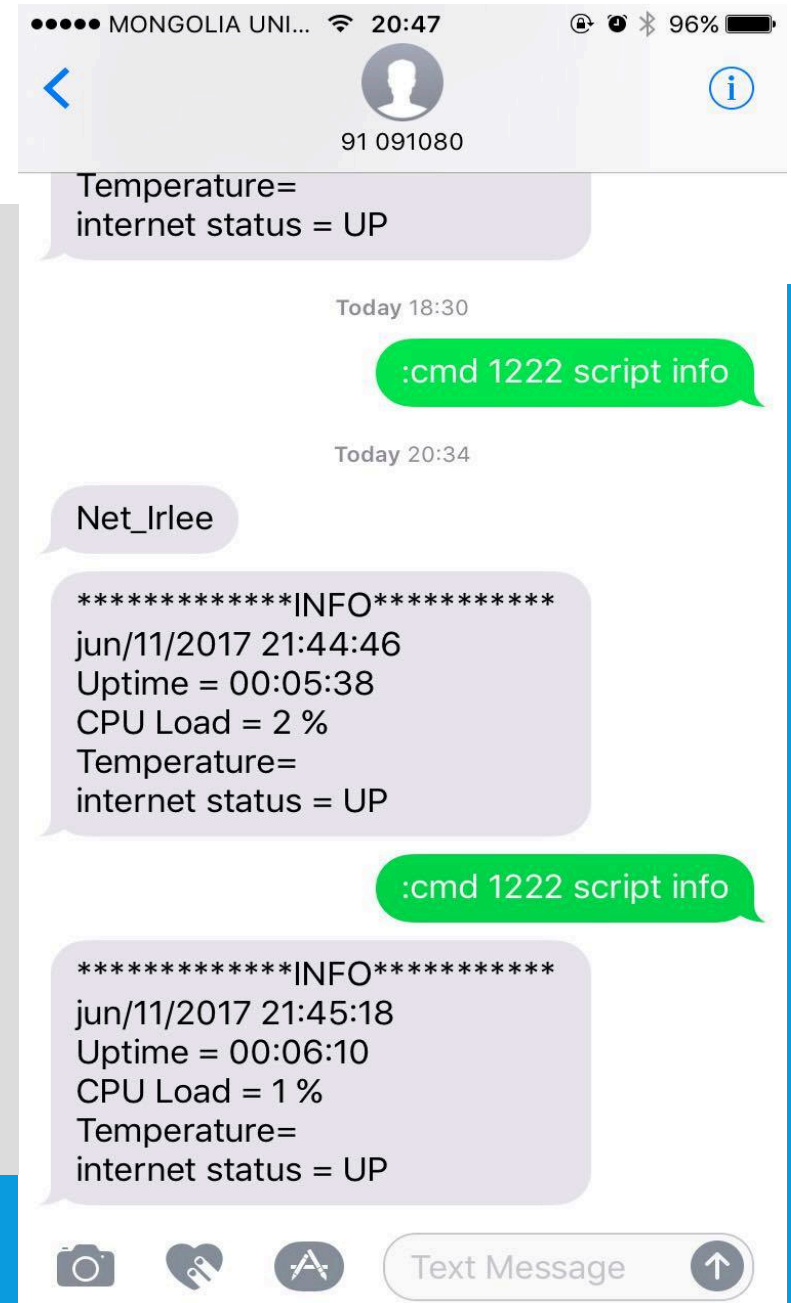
●●●●● MONGOLIA UNI... 20:47 96%

<

91 091080

i

Temperature=
internet status = UP

Today 18:30

:cmd 1222 script info

Today 20:34

Net_Irlee

\*\*\*\*\*\*\*\*\*\*\*\*\*INFO\*\*\*\*\*\*\*\*\*\*\*
jun/11/2017 21:44:46
Uptime = 00:05:38
CPU Load = 2 %
Temperature=
internet status = UP

:cmd 1222 script info

\*\*\*\*\*\*\*\*\*\*\*\*\*INFO\*\*\*\*\*\*\*\*\*\*\*
jun/11/2017 21:45:18
Uptime = 00:06:10
CPU Load = 1 %
Temperature=
internet status = UP

Text Message